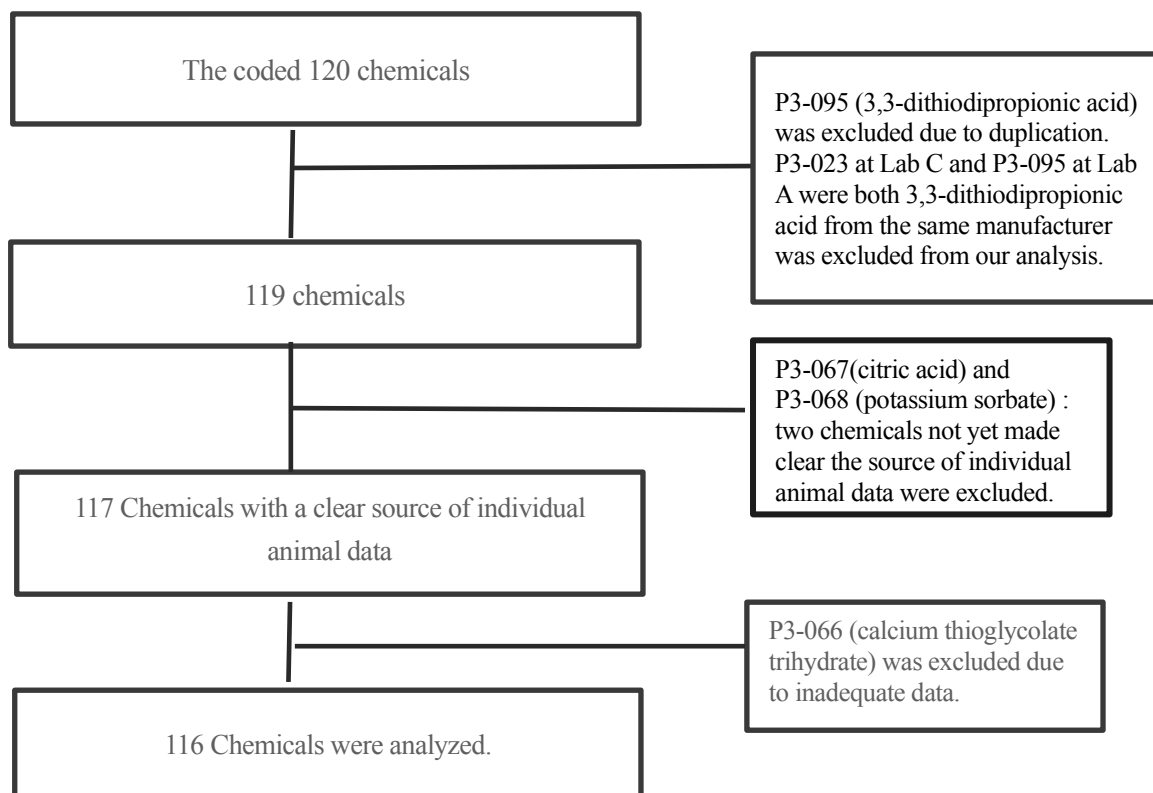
The coded 120 chemicals

P3-095 (3,3-dithiodipropionic acid) was excluded due to duplication. P3-023 at Lab C and P3-095 at Lab A were both 3,3-dithiodipropionic acid from the same manufacturer was excluded from our analysis.

119 chemicals

P3-067(citric acid) and P3-068 (potassium sorbate) : two chemicals not yet made clear the source of individual animal data were excluded.

117 Chemicals with a clear source of individual animal data

P3-066 (calcium thioglycolate trihydrate) was excluded due to inadequate data.

116 Chemicals were analyzed.